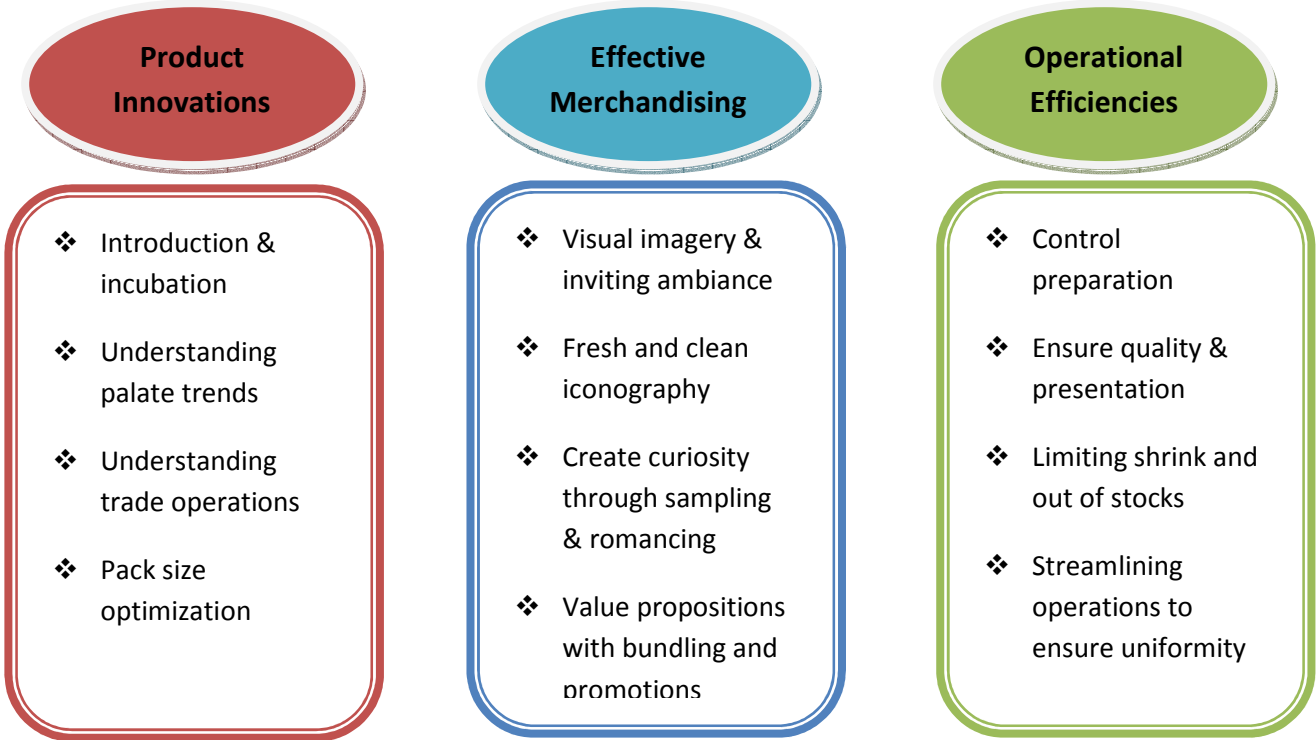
Product Innovations

❖ Introduction & incubation

❖ Understanding palate trends

❖ Understanding trade operations

❖ Pack size optimization

Effective Merchandising

❖ Visual imagery & inviting ambiance

❖ Fresh and clean iconography

❖ Create curiosity through sampling & romancing

❖ Value propositions with bundling and promotions

Operational Efficiencies

❖ Control preparation

❖ Ensure quality & presentation

❖ Limiting shrink and out of stocks

❖ Streamlining operations to ensure uniformity